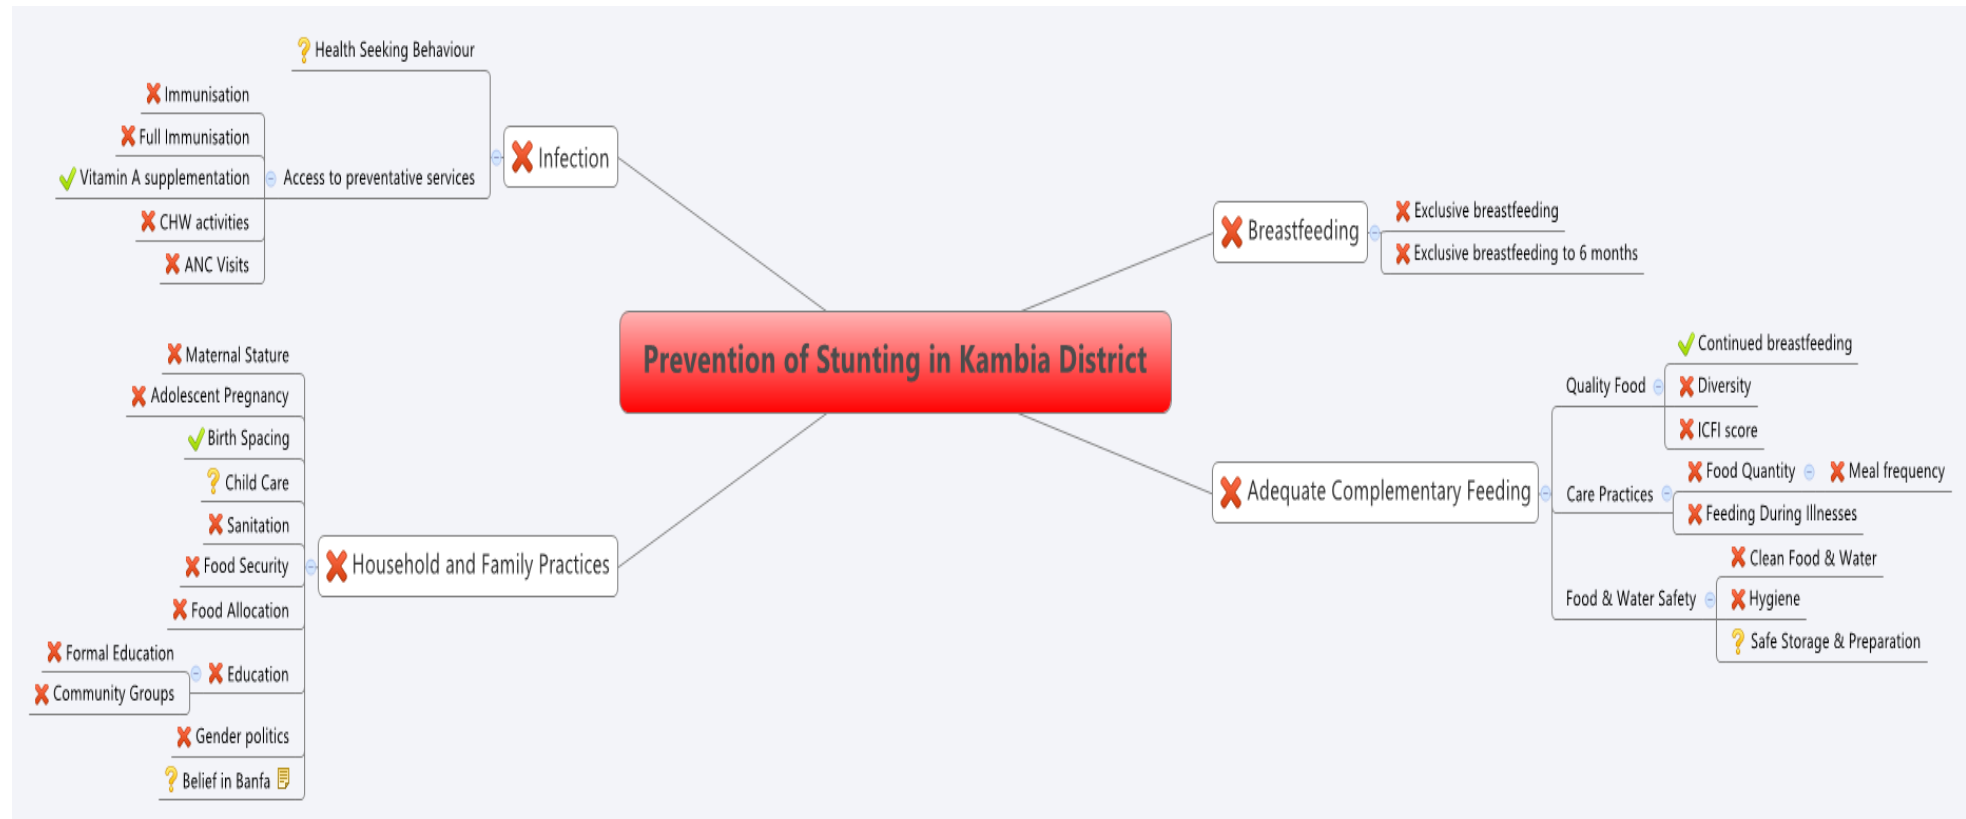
Prevention of Stunting in Kambia District

Infection
Health Seeking Behaviour
Access to preventative services
Immunisation
Full Immunisation
Vitamin A supplementation
CHW activities
ANC Visits

Breastfeeding
Exclusive breastfeeding
Exclusive breastfeeding to 6 months

Household and Family Practices
Maternal Stature
Adolescent Pregnancy
Birth Spacing
Child Care
Sanitation
Food Security
Food Allocation
Education
Formal Education
Community Groups
Gender politics
Belief in Banfa

Adequate Complementary Feeding
Quality Food
Continued breastfeeding
Diversity
ICFI score
Care Practices
Food Quantity
Meal frequency
Feeding During Illnesses
Food & Water Safety
Clean Food & Water
Hygiene
Safe Storage & Preparation